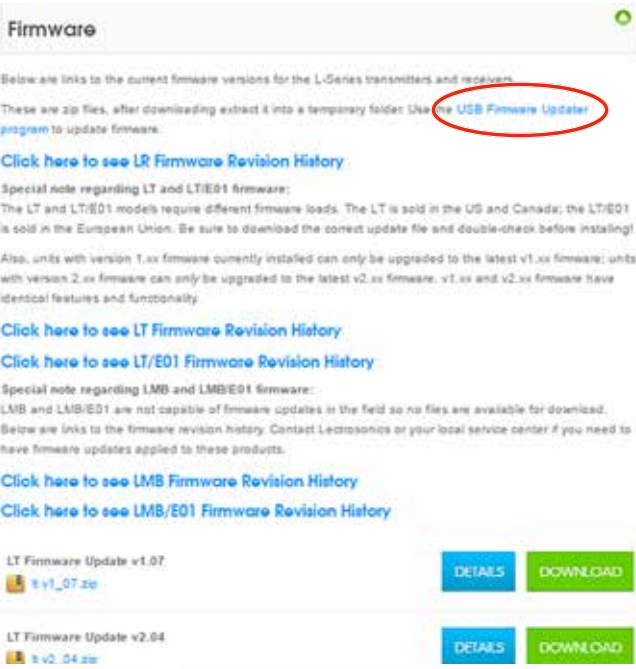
Firmware

Below are links to the current firmware versions for the L-Series transmitters and receivers.

These are zip files, after downloading extract it into a temporary folder. Use the USB Firmware Updater program to update firmware.

Click here to see LR Firmware Revision History

Special note regarding LT and LT/E01 firmware:
The LT and LT/E01 models require different firmware loads. The LT is sold in the US and Canada; the LT/E01 is sold in the European Union. Be sure to download the correct update file and double-check before installing!

Also, units with version 1.xx firmware currently installed can only be upgraded to the latest v1.xx firmware; units with version 2.xx firmware can only be upgraded to the latest v2.xx firmware. v1.xx and v2.xx firmware have identical features and functionality.

Click here to see LT Firmware Revision History

Click here to see LT/E01 Firmware Revision History

Special note regarding LMB and LMB/E01 firmware:
LMB and LMB/E01 are not capable of firmware updates in the field so no files are available for download. Below are links to the firmware revision history. Contact Lectrosonics or your local service center if you need to have firmware updates applied to these products.

Click here to see LMB Firmware Revision History

Click here to see LMB/E01 Firmware Revision History

LT Firmware Update v1.07
lt v1_07.zip
DETAILS
DOWNLOAD

LT Firmware Update v2.04
lt v2_04.zip
DETAILS
DOWNLOAD